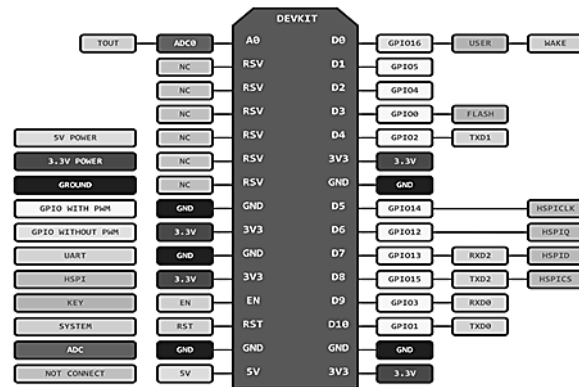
DEVKIT

TOUT
ADC0
A0
D0
GPIO16
USER
WAKE

NC
RSV
D1
GPIO5

NC
RSV
D2
GPIO4

NC
RSV
D3
GPIO0
FLASH

5V POWER
NC
RSV
D4
GPIO2
TXD1

3.3V POWER
NC
RSV
3V3
3.3V

GROUND
NC
RSV
GND
GND

GPIO WITH PWM
GND
GND
D5
GPIO14
HSPICLK

GPIO WITHOUT PWM
3.3V
3V3
D6
GPIO12
HSPIQ

UART
GND
GND
D7
GPIO13
RXD2
HSPID

HSPI
3.3V
3V3
D8
GPIO15
TXD2
HSPICS

KEY
EN
EN
D9
GPIO3
RXD0

SYSTEM
RST
RST
D10
GPIO1
TXD0

ADC
GND
GND
GND
GND

NOT CONNECT
5V
5V
3V3
3.3V